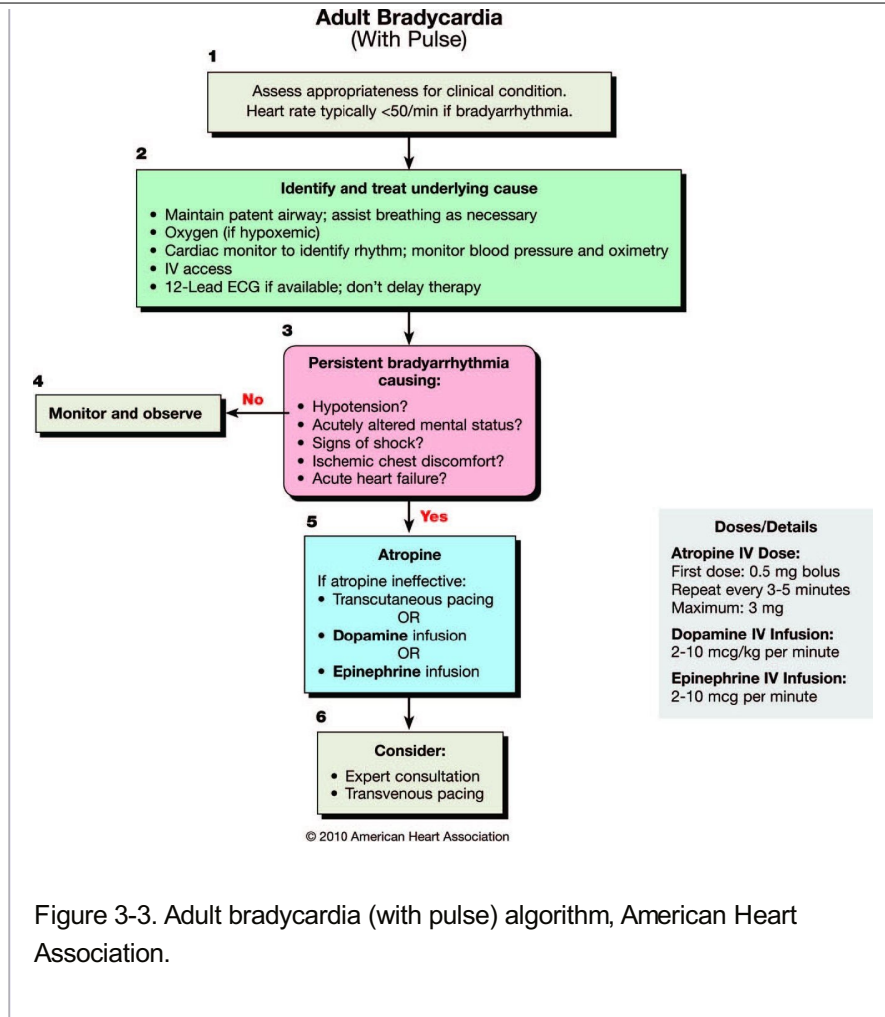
Adult Bradycardia
(With Pulse)

1

Assess appropriateness for clinical condition.
Heart rate typically <50/min if bradyarrhythmia.

2

Identify and treat underlying cause

- Maintain patent airway; assist breathing as necessary
- Oxygen (if hypoxemic)
- Cardiac monitor to identify rhythm; monitor blood pressure and oximetry
- IV access
- 12-Lead ECG if available; don't delay therapy

3

Persistent bradyarrhythmia causing:

- Hypotension?
- Acutely altered mental status?
- Signs of shock?
- Ischemic chest discomfort?
- Acute heart failure?

No

4

Monitor and observe

Yes

5

Atropine

If atropine ineffective:
- Transcutaneous pacing
OR
- **Dopamine** infusion
OR
- **Epinephrine** infusion

6

Consider:

- Expert consultation
- Transvenous pacing

Doses/Details

Atropine IV Dose:
First dose: 0.5 mg bolus
Repeat every 3-5 minutes
Maximum: 3 mg

Dopamine IV Infusion:
2-10 mcg/kg per minute

Epinephrine IV Infusion:
2-10 mcg per minute

© 2010 American Heart Association

Figure 3-3. Adult bradycardia (with pulse) algorithm, American Heart Association.